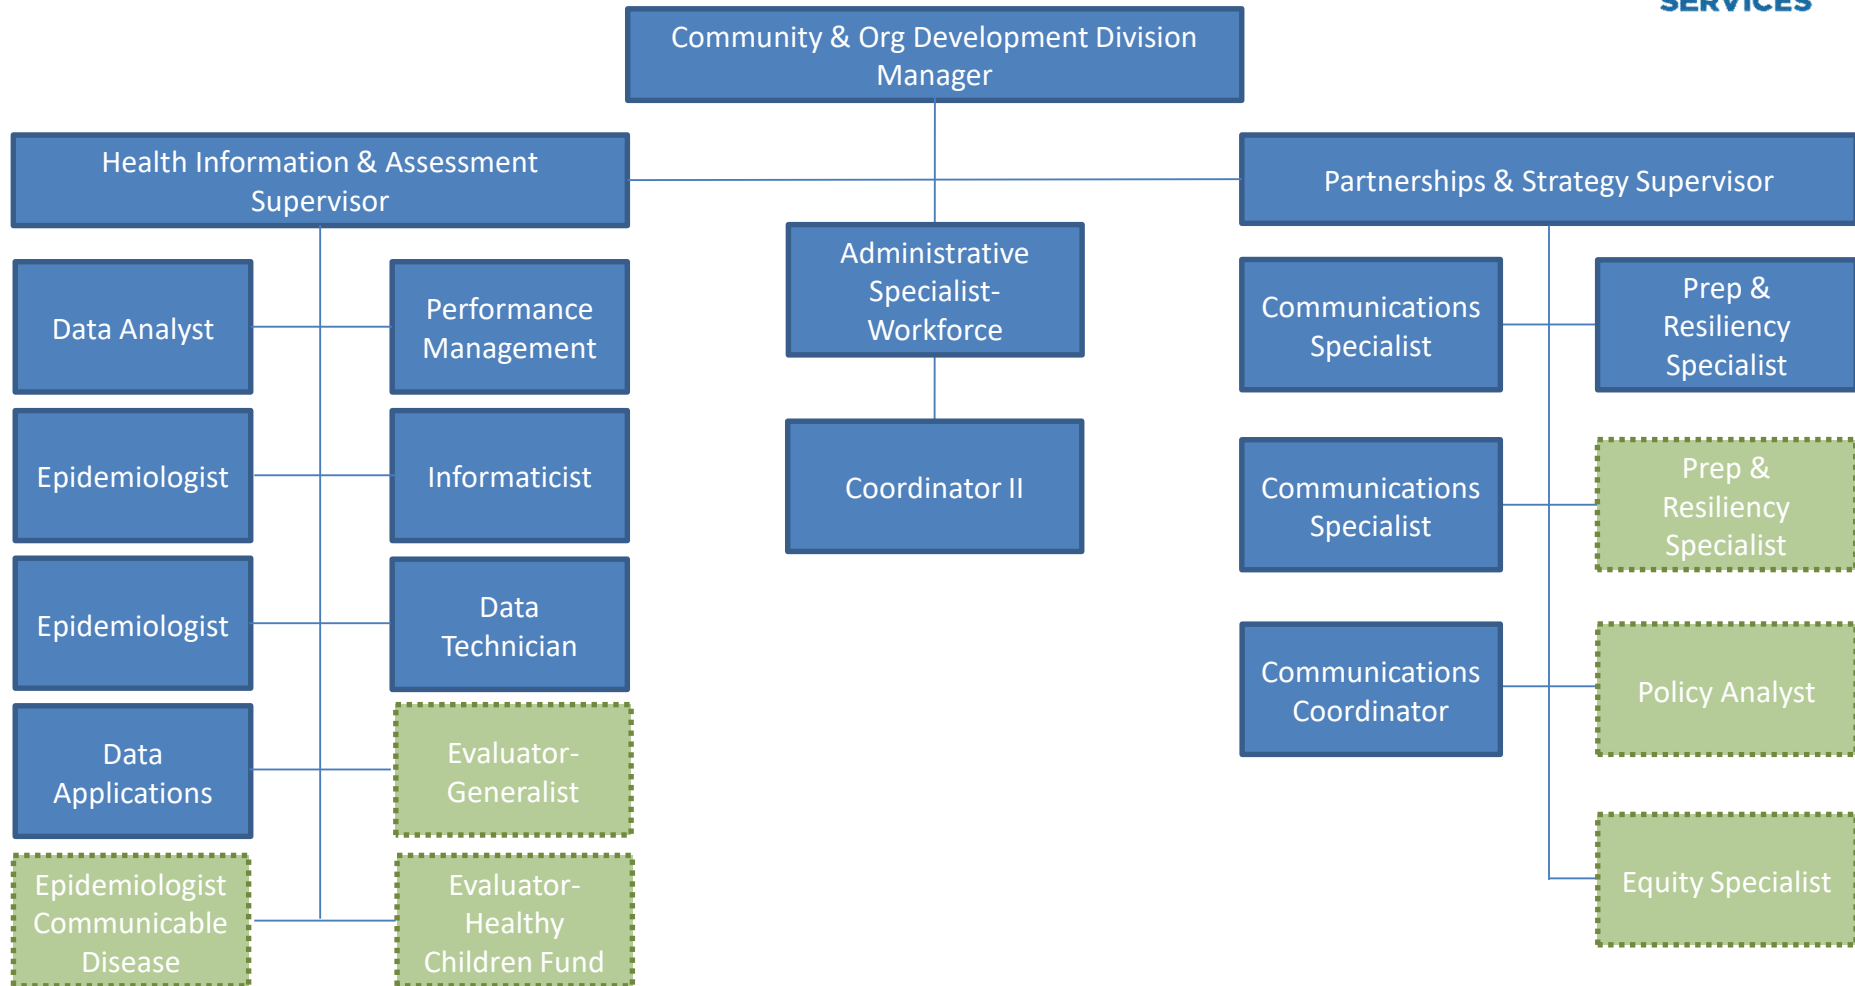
SERVICES

Community & Org Development Division Manager

Health Information & Assessment Supervisor

Administrative Specialist-Workforce

Coordinator II

Partnerships & Strategy Supervisor

Data Analyst

Performance Management

Epidemiologist

Informaticist

Epidemiologist

Data Technician

Data Applications

Evaluator-Generalist

Epidemiologist Communicable Disease

Evaluator-Healthy Children Fund

Communications Specialist

Prep & Resiliency Specialist

Communications Specialist

Prep & Resiliency Specialist

Communications Coordinator

Policy Analyst

Equity Specialist